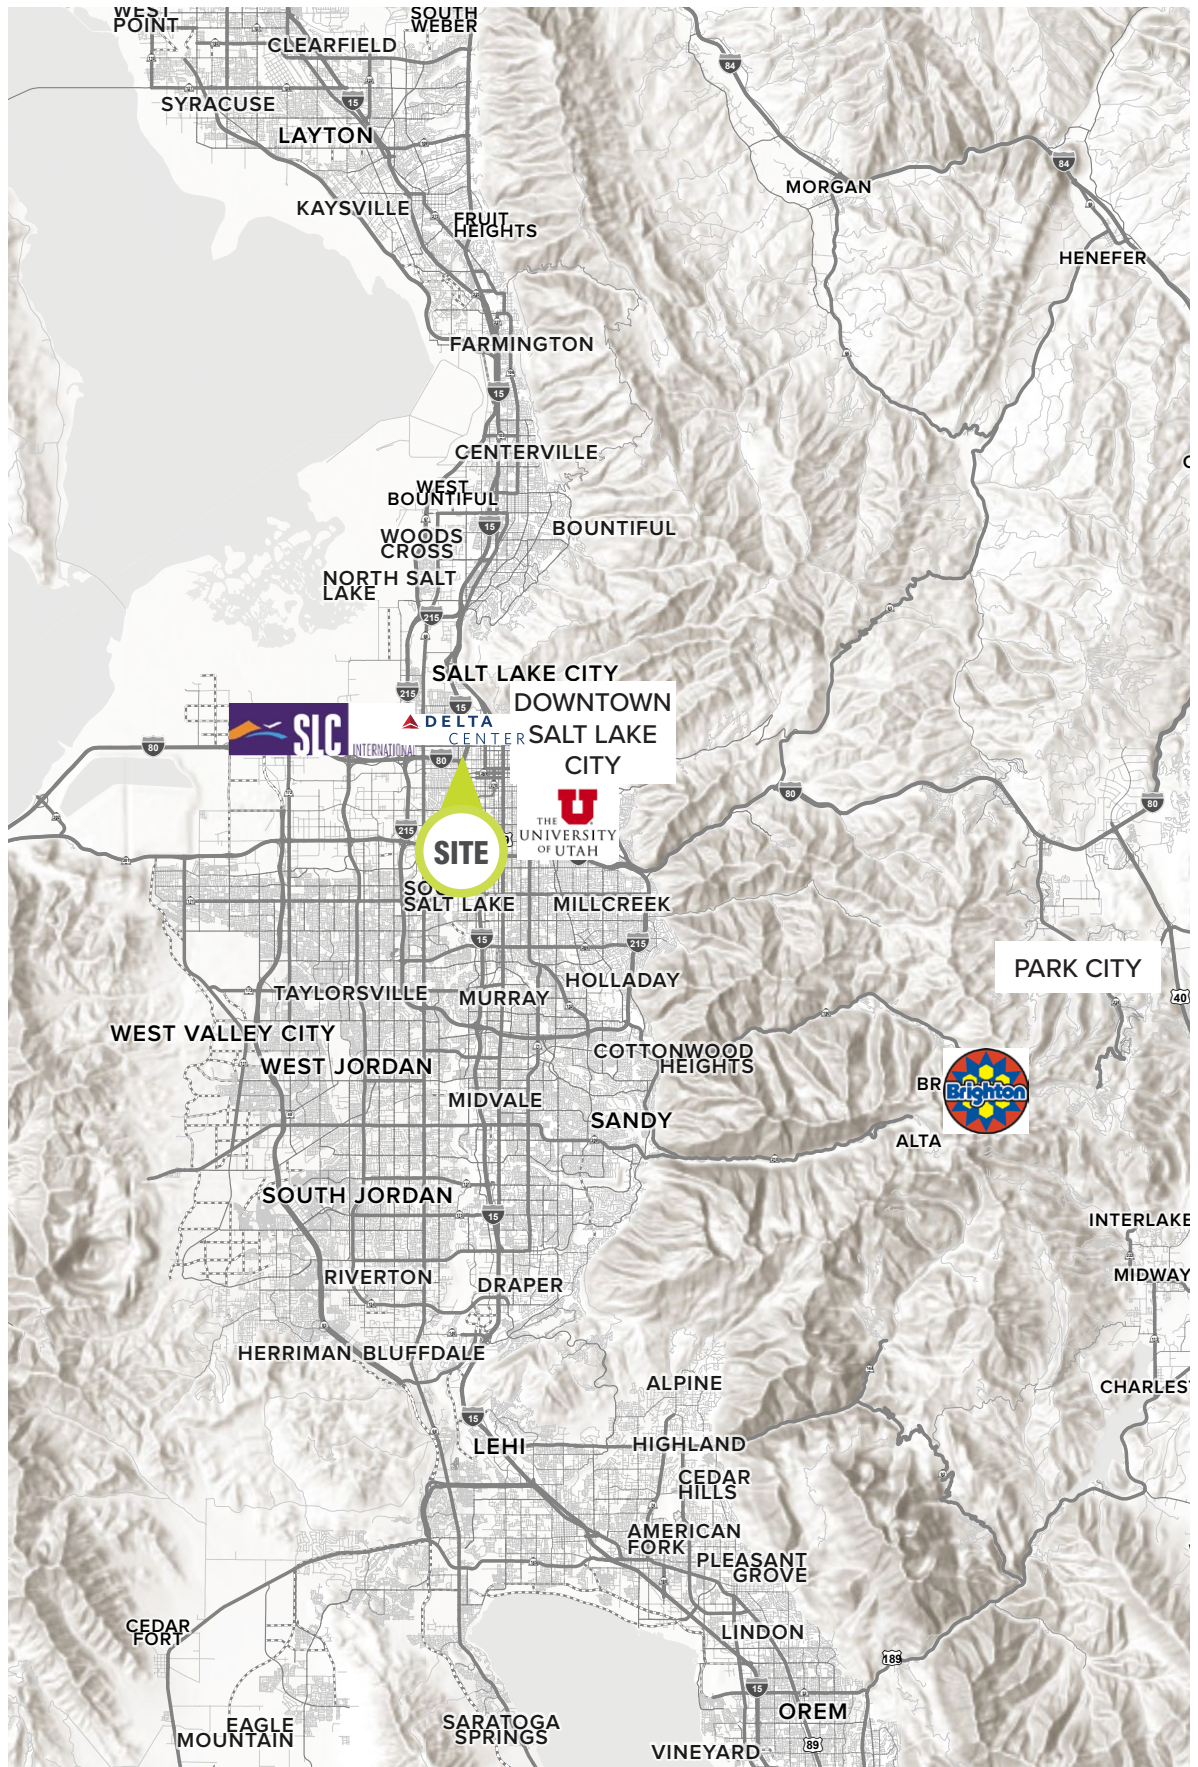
WEST POINT
SOUTH WEBER
CLEARFIELD
84
SYRACUSE
15
LAYTON
MORGAN
84
KAYSVILLE
FRUIT HEIGHTS
HENEFER
FARMINGTON
15
CENTERVILLE
WEST BOUNTIFUL
15
BOUNTIFUL
WOODS CROSS
NORTH SALT LAKE
215
SALT LAKE CITY
215
DOWNTOWN SALT LAKE CITY
15
SLC INTERNATIONAL
DELTA CENTER
80
80
80
80
THE UNIVERSITY OF UTAH
215
SITE
SO SALT LAKE
MILLCREEK
15
215
PARK CITY
HOLLADAY
TAYLORSVILLE
MURRAY
40
WEST VALLEY CITY
COTTONWOOD HEIGHTS
WEST JORDAN
BR
Brighton
MIDVALE
SANDY
ALTA
SOUTH JORDAN
15
INTERLAKE
MIDWAY
RIVERTON
DRAPER
HERRIMAN
BLUFFDALE
CHARLES
ALPINE
15
LEHI
HIGHLAND
CEDAR HILLS
AMERICAN FORK
PLEASANT GROVE
CEDAR FORT
LINDON
189
15
EAGLE MOUNTAIN
SARATOGA SPRINGS
OREM
VINEYARD
89